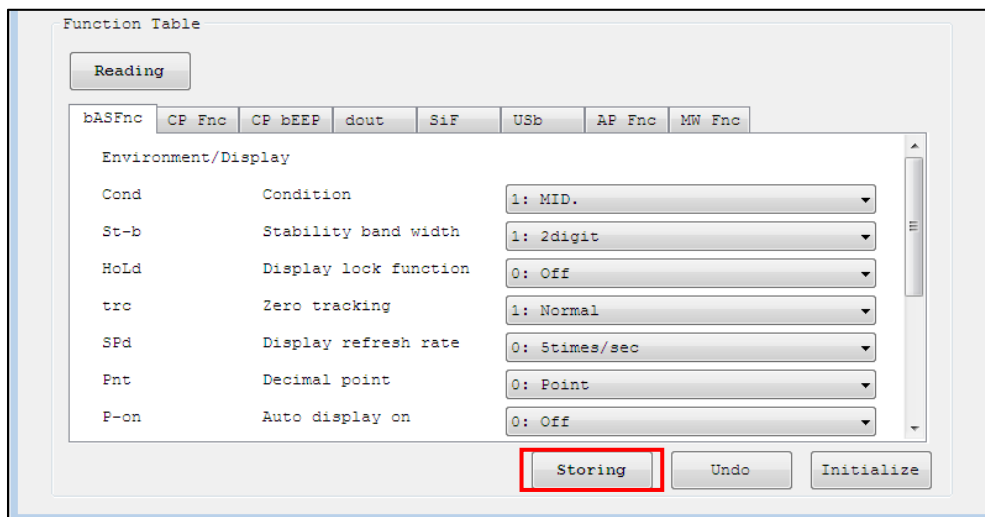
Function Table

Reading

bASFnc | CP Fnc | CP bEEP | dout | SiF | USb | AP Fnc | MW Fnc

Environment/Display

| | | |
|---|---|---|
| Cond | Condition | 1: MID. |
| St-b | Stability band width | 1: 2digit |
| HoLd | Display lock function | 0: Off |
| trc | Zero tracking | 1: Normal |
| SPd | Display refresh rate | 0: 5times/sec |
| Pnt | Decimal point | 0: Point |
| P-on | Auto display on | 0: Off |

Storing | Undo | Initialize